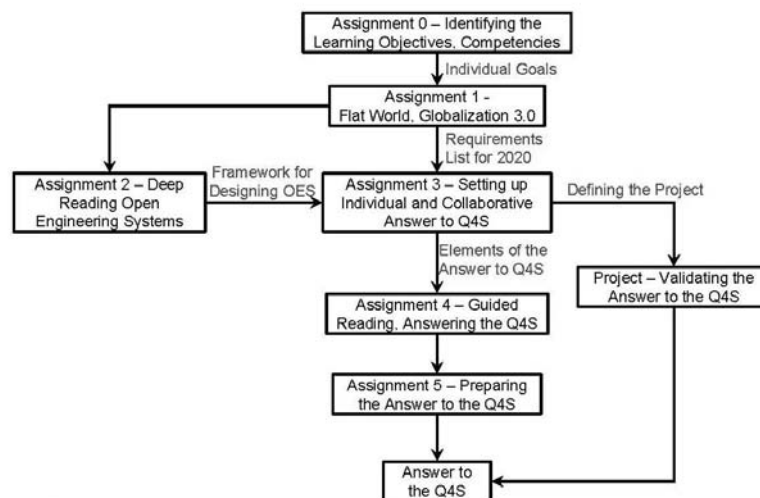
Assignment 0 – Identifying the Learning Objectives, Competencies

Individual Goals

Assignment 1 - Flat World, Globalization 3.0

Requirements List for 2020

Assignment 2 – Deep Reading Open Engineering Systems

Framework for Designing OES

Assignment 3 – Setting up Individual and Collaborative Answer to Q4S

Defining the Project

Elements of the Answer to Q4S

Project – Validating the Answer to the Q4S

Assignment 4 – Guided Reading, Answering the Q4S

Assignment 5 – Preparing the Answer to the Q4S

Answer to the Q4S